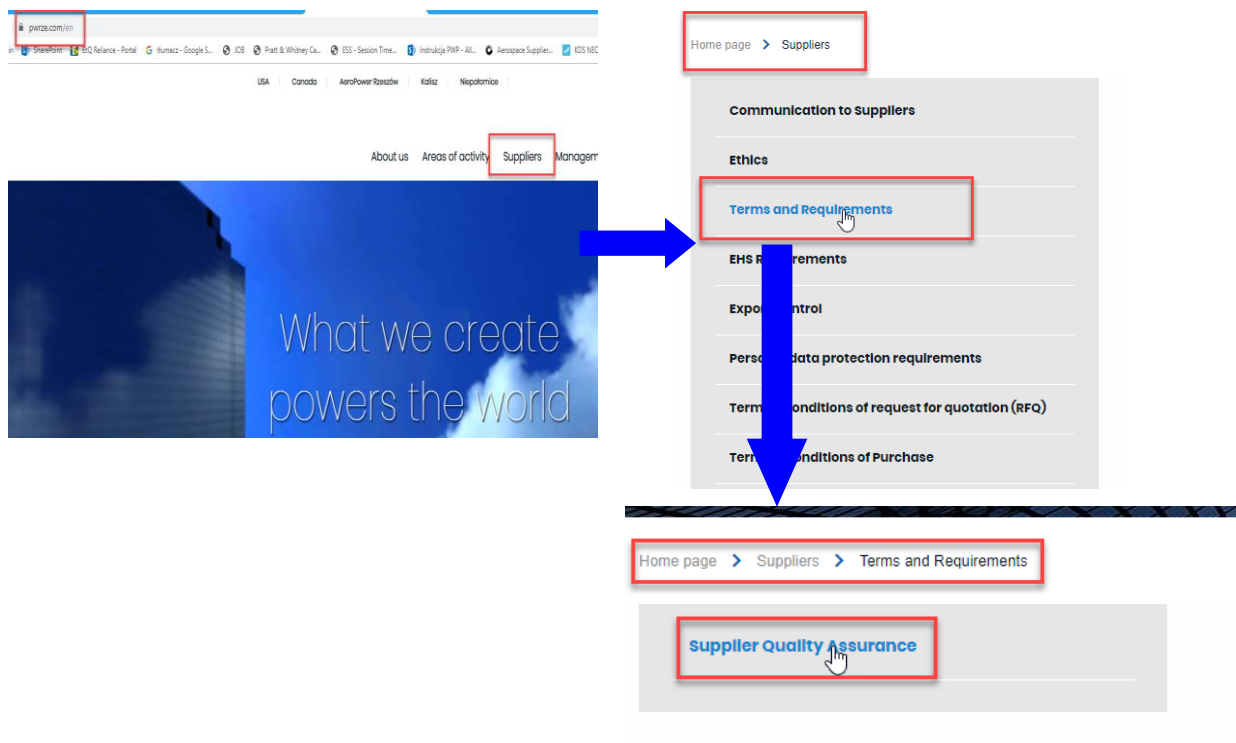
pwrze.com/en

in SharePoint EBQ Reliance - Portal tłumacz - Google S... JOB Pratt & Whitney Ca... ESS - Session Time... Instrukcja PWP - All... Aerospace Supplier... KDS NEO

USA | Canada | AeroPower Rzeszów | Kalisz | Niepołomice

About us Areas of activity Suppliers Managem

What we create powers the world

Home page > Suppliers

Communication to Suppliers

Ethics

Terms and Requirements

EHS R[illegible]rements

Expo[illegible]ntrol

Perso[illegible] data protection requirements

Term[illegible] onditions of request for quotation (RFQ)

Term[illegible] onditions of Purchase

Home page > Suppliers > Terms and Requirements

Supplier Quality Assurance